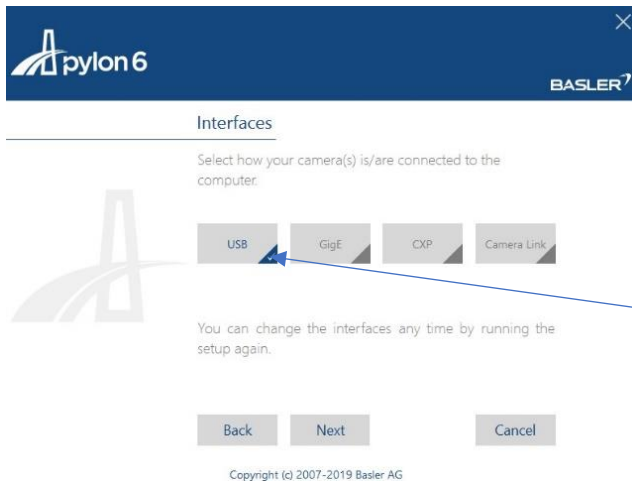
pylon 6

BASLER

Interfaces

Select how your camera(s) is/are connected to the computer.

USB

GigE

CXP

Camera Link

You can change the interfaces any time by running the setup again.

Back

Next

Cancel

Copyright (c) 2007-2019 Basler AG